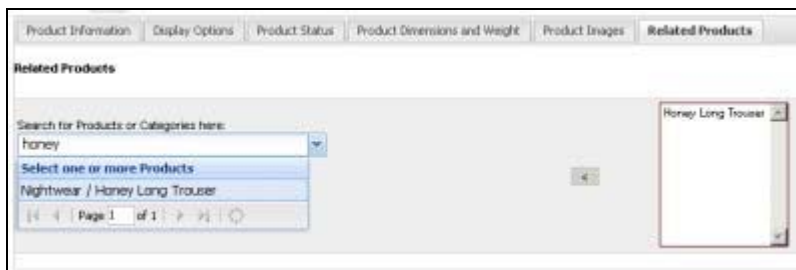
Product Information | Display Options | Product Status | Product Dimensions and Weight | Product Images | Related Products

Related Products

Search for Products or Categories here:
honey

Select one or more Products
Nightwear / Honey Long Trouser

Page 1 of 1

<

Honey Long Trouser